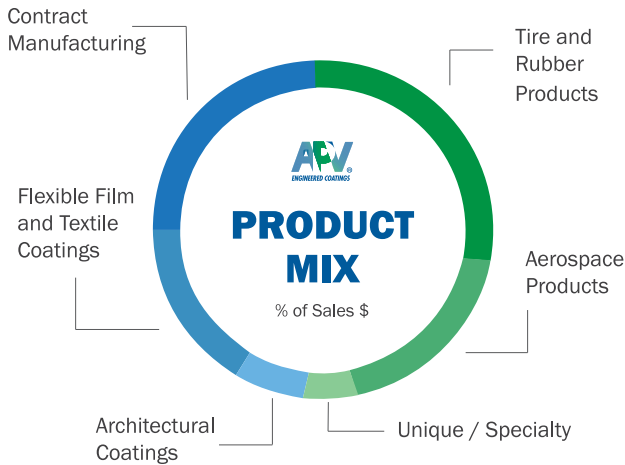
Contract Manufacturing

Tire and Rubber Products

APV
ENGINEERED COATINGS

PRODUCT MIX

% of Sales $

Flexible Film and Textile Coatings

Aerospace Products

Architectural Coatings

Unique / Specialty